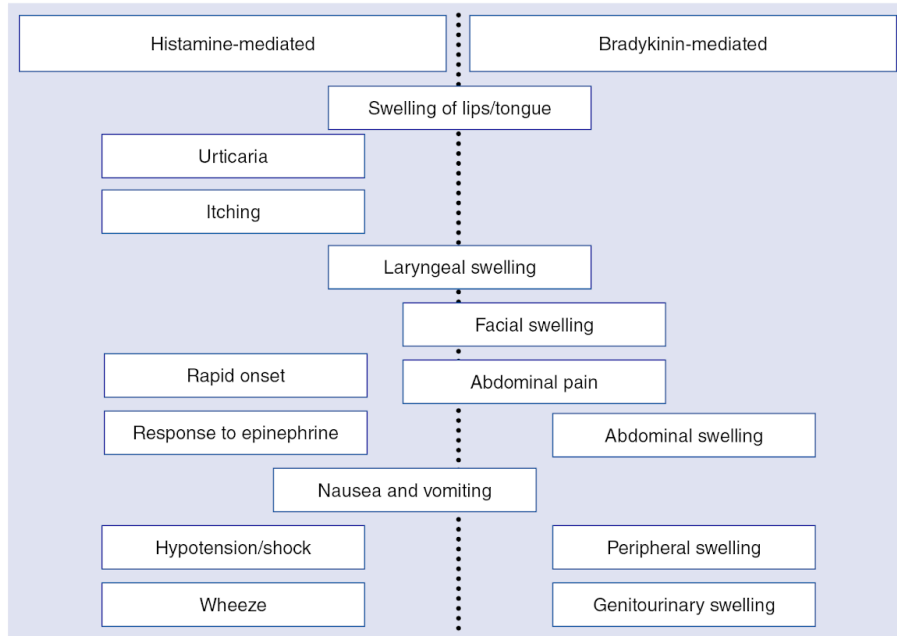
Histamine-mediated

Bradykinin-mediated

Swelling of lips/tongue

Urticaria

Itching

Laryngeal swelling

Facial swelling

Rapid onset

Abdominal pain

Response to epinephrine

Abdominal swelling

Nausea and vomiting

Hypotension/shock

Peripheral swelling

Wheeze

Genitourinary swelling